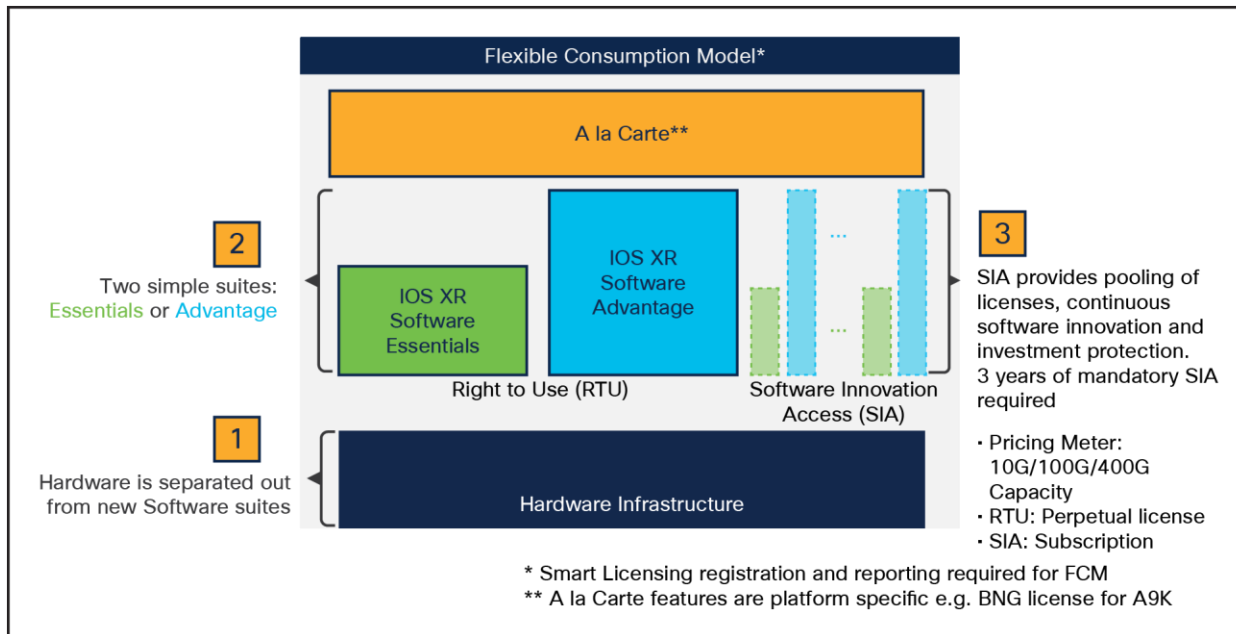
Flexible Consumption Model*

A la Carte**

2

Two simple suites: Essentials or Advantage

IOS XR Software Essentials

IOS XR Software Advantage

...

...

Right to Use (RTU)

Software Innovation Access (SIA)

3

SIA provides pooling of licenses, continuous software innovation and investment protection. 3 years of mandatory SIA required

1

Hardware is separated out from new Software suites

Hardware Infrastructure

• Pricing Meter: 10G/100G/400G Capacity
• RTU: Perpetual license
• SIA: Subscription

* Smart Licensing registration and reporting required for FCM
** A la Carte features are platform specific e.g. BNG license for A9K